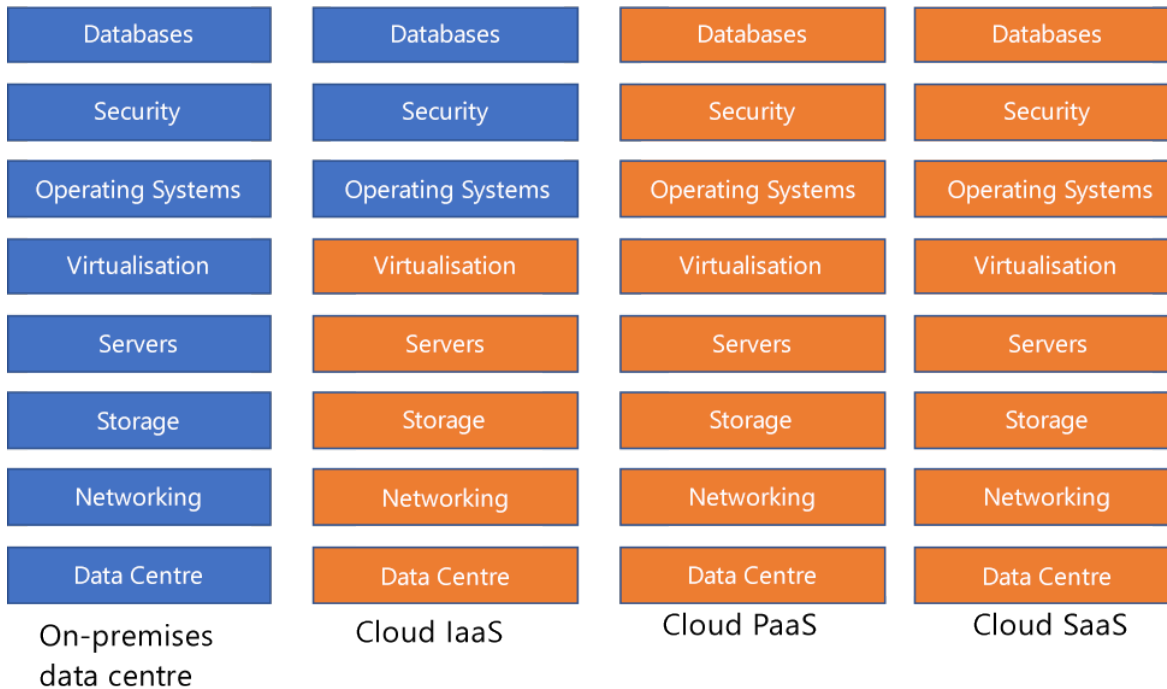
| Databases | Databases | Databases | Databases |
|---|---|---|---|
| Security | Security | Security | Security |
| Operating Systems | Operating Systems | Operating Systems | Operating Systems |
| Virtualisation | Virtualisation | Virtualisation | Virtualisation |
| Servers | Servers | Servers | Servers |
| Storage | Storage | Storage | Storage |
| Networking | Networking | Networking | Networking |
| Data Centre | Data Centre | Data Centre | Data Centre |
| On-premises data centre | Cloud IaaS | Cloud PaaS | Cloud SaaS |